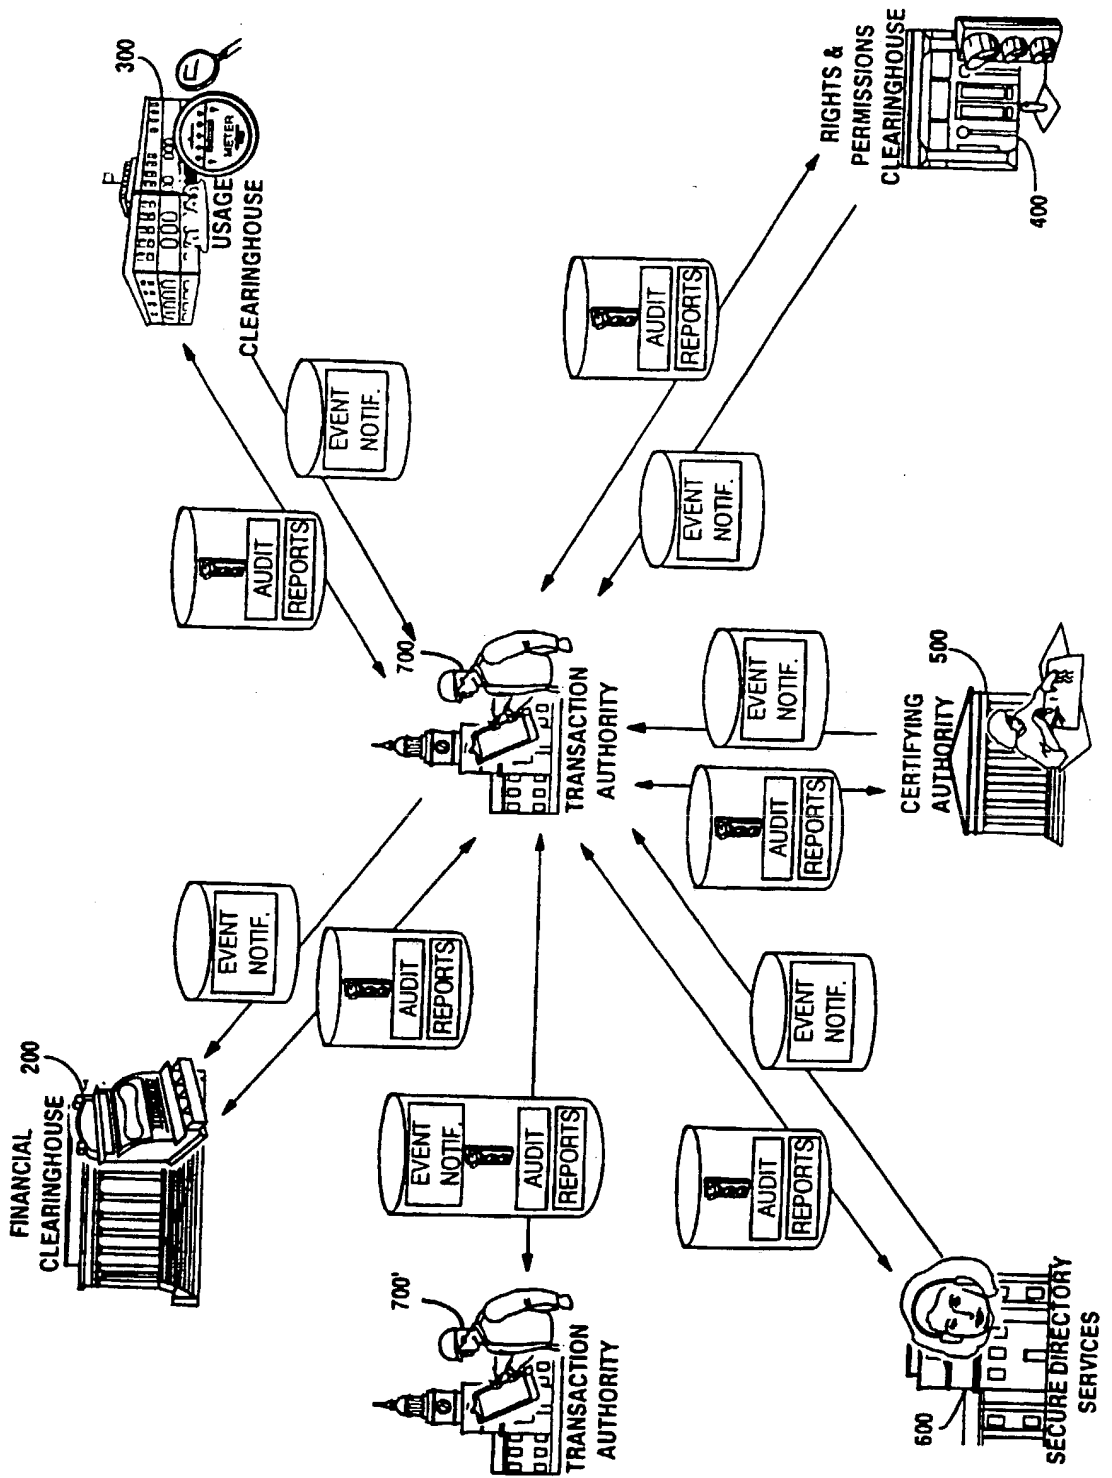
USAGE CLEARINGHOUSE

300

METER

RIGHTS & PERMISSIONS CLEARINGHOUSE

400

AUDIT REPORTS

EVENT NOTIF.

AUDIT REPORTS

EVENT NOTIF.

700

TRANSACTION AUTHORITY

EVENT NOTIF.

AUDIT REPORTS

CERTIFYING AUTHORITY

500

FINANCIAL CLEARINGHOUSE

200

EVENT NOTIF.

AUDIT REPORTS

EVENT NOTIF.

AUDIT REPORTS

700'

TRANSACTION AUTHORITY

AUDIT REPORTS

EVENT NOTIF.

600

SECURE DIRECTORY SERVICES